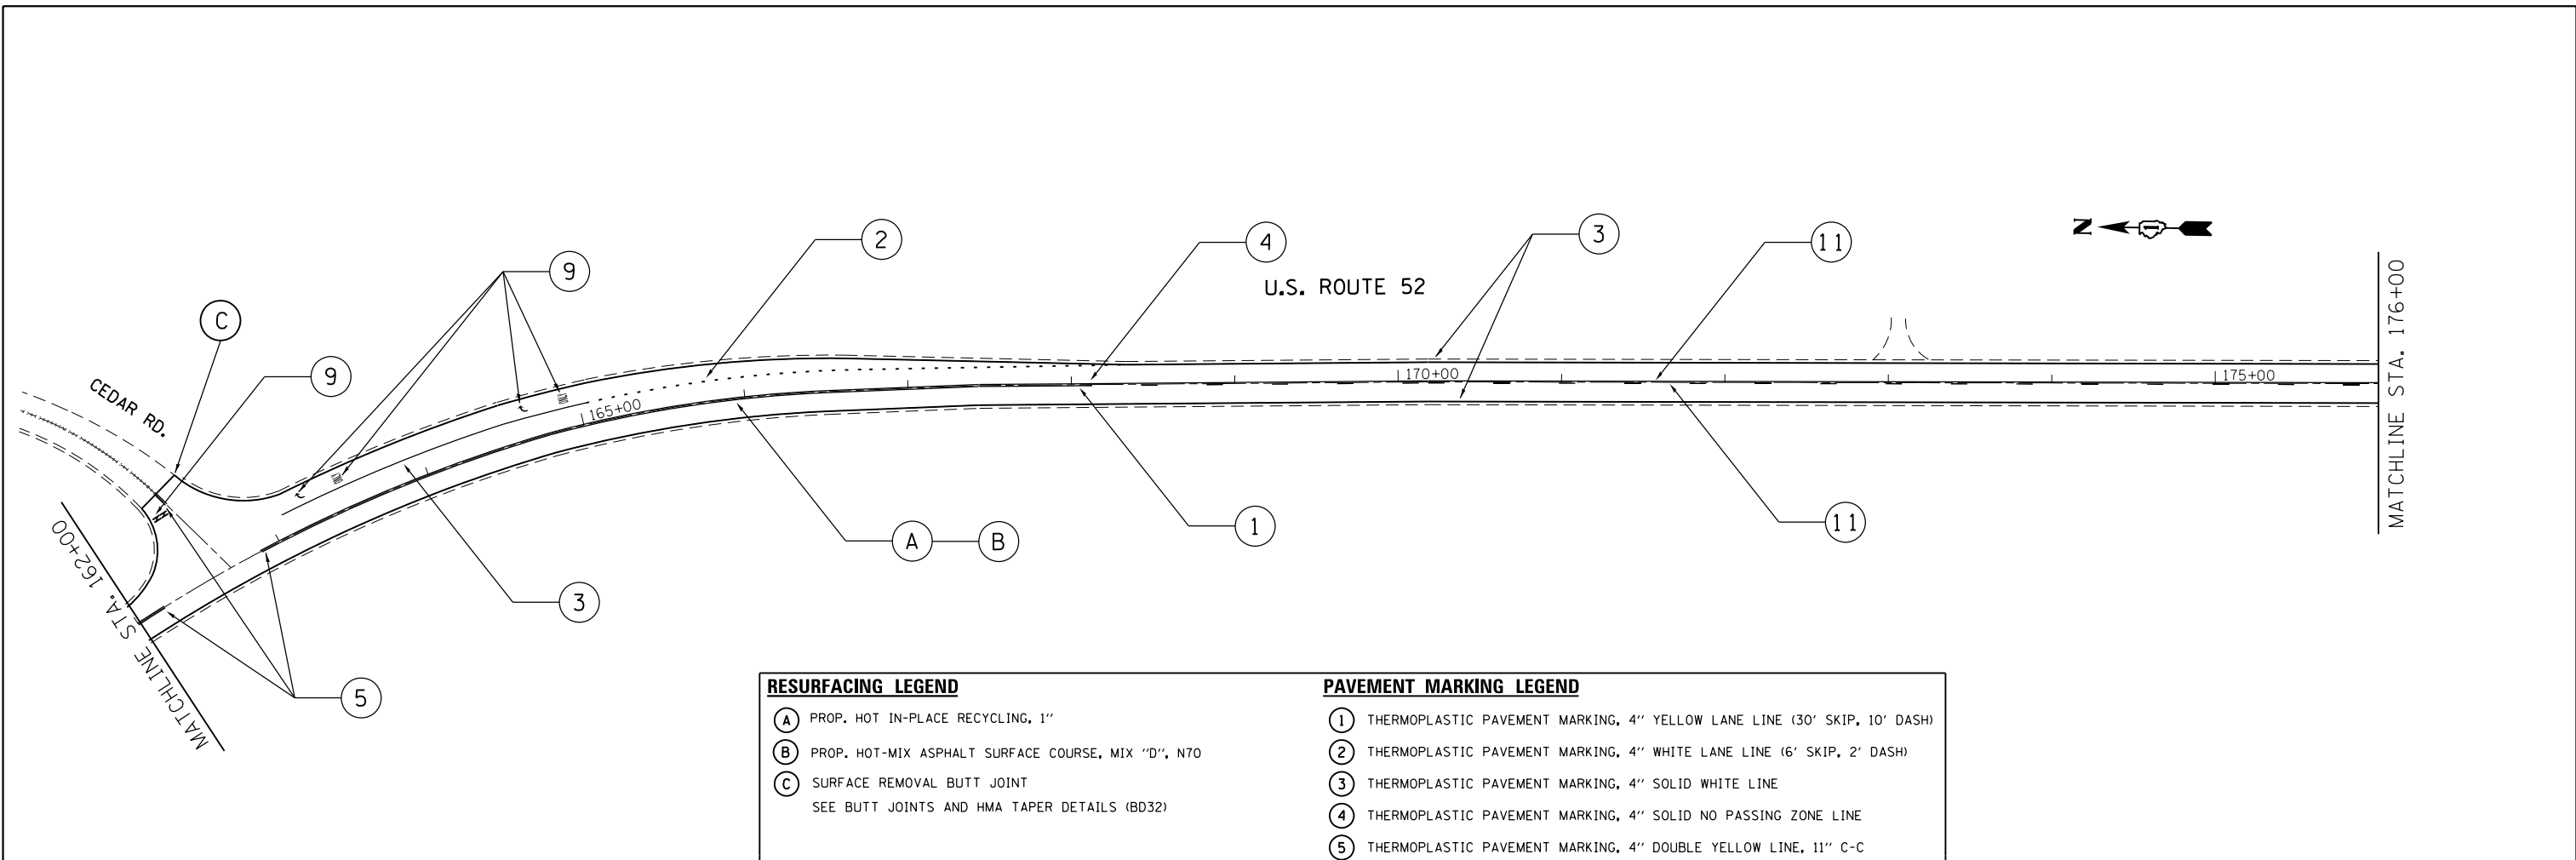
2
4
3
11
9
C
9
U.S. ROUTE 52
CEDAR RD.
165+00
170+00
175+00
MATCHLINE STA. 176+00
MATCHLINE STA. 162+00
A
B
1
11
3
5

RESURFACING LEGEND
A PROP. HOT IN-PLACE RECYCLING, 1''
B PROP. HOT-MIX ASPHALT SURFACE COURSE, MIX ''D'', N70
C SURFACE REMOVAL BUTT JOINT
SEE BUTT JOINTS AND HMA TAPER DETAILS (BD32)

PAVEMENT MARKING LEGEND
1 THERMOPLASTIC PAVEMENT MARKING, 4'' YELLOW LANE LINE (30' SKIP, 10' DASH)
2 THERMOPLASTIC PAVEMENT MARKING, 4'' WHITE LANE LINE (6' SKIP, 2' DASH)
3 THERMOPLASTIC PAVEMENT MARKING, 4'' SOLID WHITE LINE
4 THERMOPLASTIC PAVEMENT MARKING, 4'' SOLID NO PASSING ZONE LINE
5 THERMOPLASTIC PAVEMENT MARKING, 4'' DOUBLE YELLOW LINE, 11'' C-C